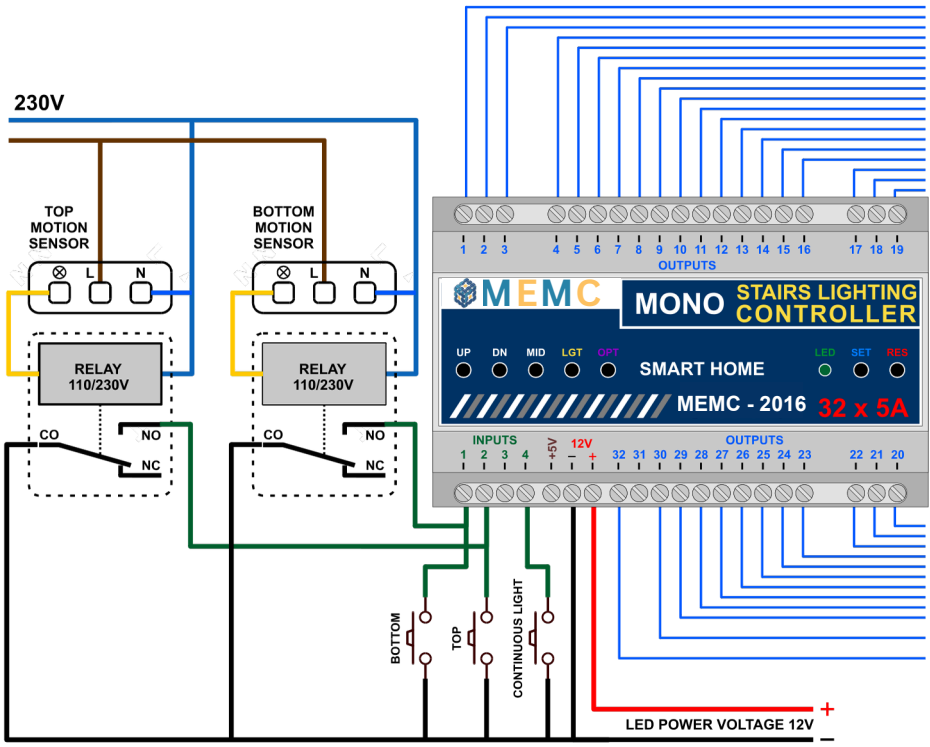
230V

TOP MOTION SENSOR

⊗ L N

RELAY 110/230V

CO NO NC

BOTTOM MOTION SENSOR

⊗ L N

RELAY 110/230V

CO NO NC

1 2 3 4 5 6 7 8 9 10 11 12 13 14 15 16 17 18 19

OUTPUTS

MEMC

MONO

STAIRS LIGHTING CONTROLLER

UP DN MID LGT OPT

SMART HOME

LED SET RES

MEMC - 2016

32 x 5A

INPUTS

1 2 3 4

+5V

12V

– +

OUTPUTS

32 31 30 29 28 27 26 25 24 23 22 21 20

BOTTOM

TOP

CONTINUOUS LIGHT

LED POWER VOLTAGE 12V

+

–